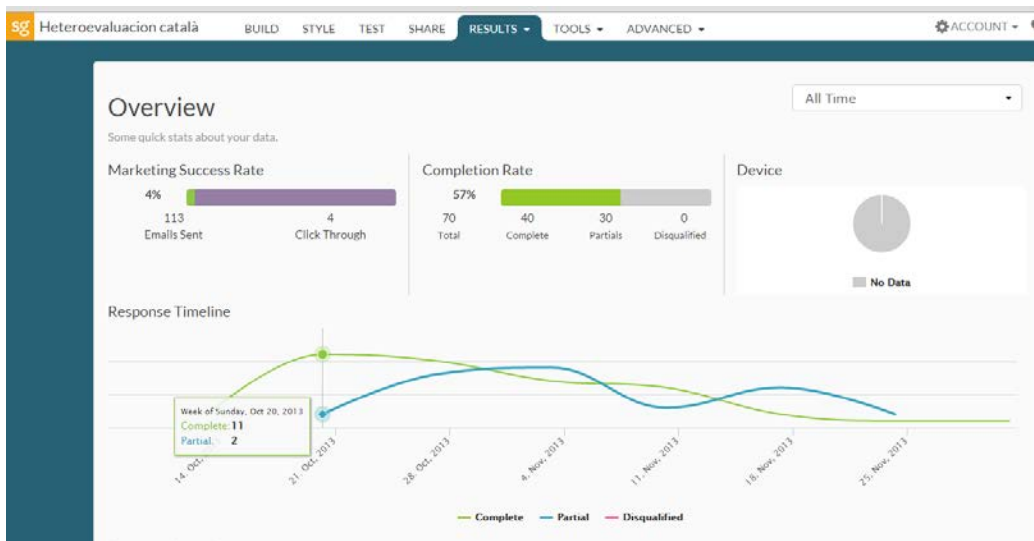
sg Heteroevaluacion català BUILD STYLE TEST SHARE RESULTS ▾ TOOLS ▾ ADVANCED ▾ ACCOUNT ▾

Overview

Some quick stats about your data.

All Time

Marketing Success Rate

4%

113
Emails Sent

4
Click Through

Completion Rate

57%

70
Total

40
Complete

30
Partials

0
Disqualified

Device

No Data

Response Timeline

Week of Sunday, Oct 20, 2013
Complete: 11
Partial: 2

14. Oct.
21. Oct. 2013
28. Oct. 2013
4. Nov. 2013
11. Nov. 2013
18. Nov. 2013
25. Nov. 2013

Complete Partial Disqualified